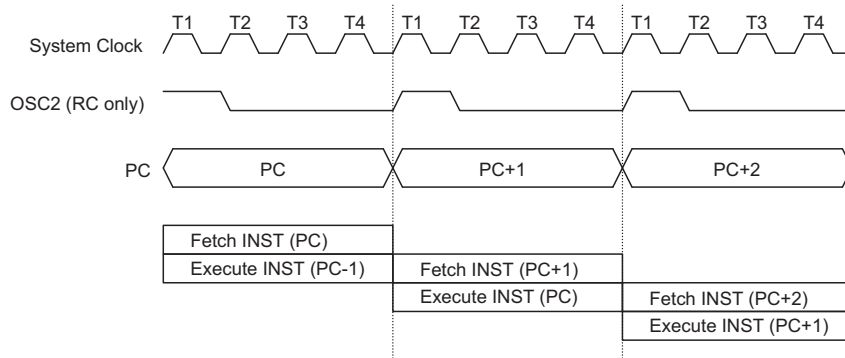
T1 T2 T3 T4 T1 T2 T3 T4 T1 T2 T3 T4

System Clock

OSC2 (RC only)

PC

PC

PC+1

PC+2

Fetch INST (PC)

Execute INST (PC-1)

Fetch INST (PC+1)

Execute INST (PC)

Fetch INST (PC+2)

Execute INST (PC+1)